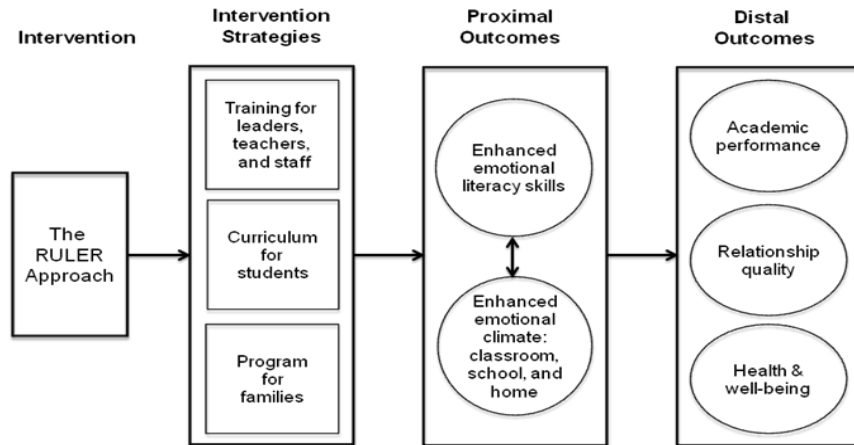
Intervention

Intervention Strategies

Proximal Outcomes

Distal Outcomes

The RULER Approach

Training for leaders, teachers, and staff

Curriculum for students

Program for families

Enhanced emotional literacy skills

Enhanced emotional climate: classroom, school, and home

Academic performance

Relationship quality

Health & well-being